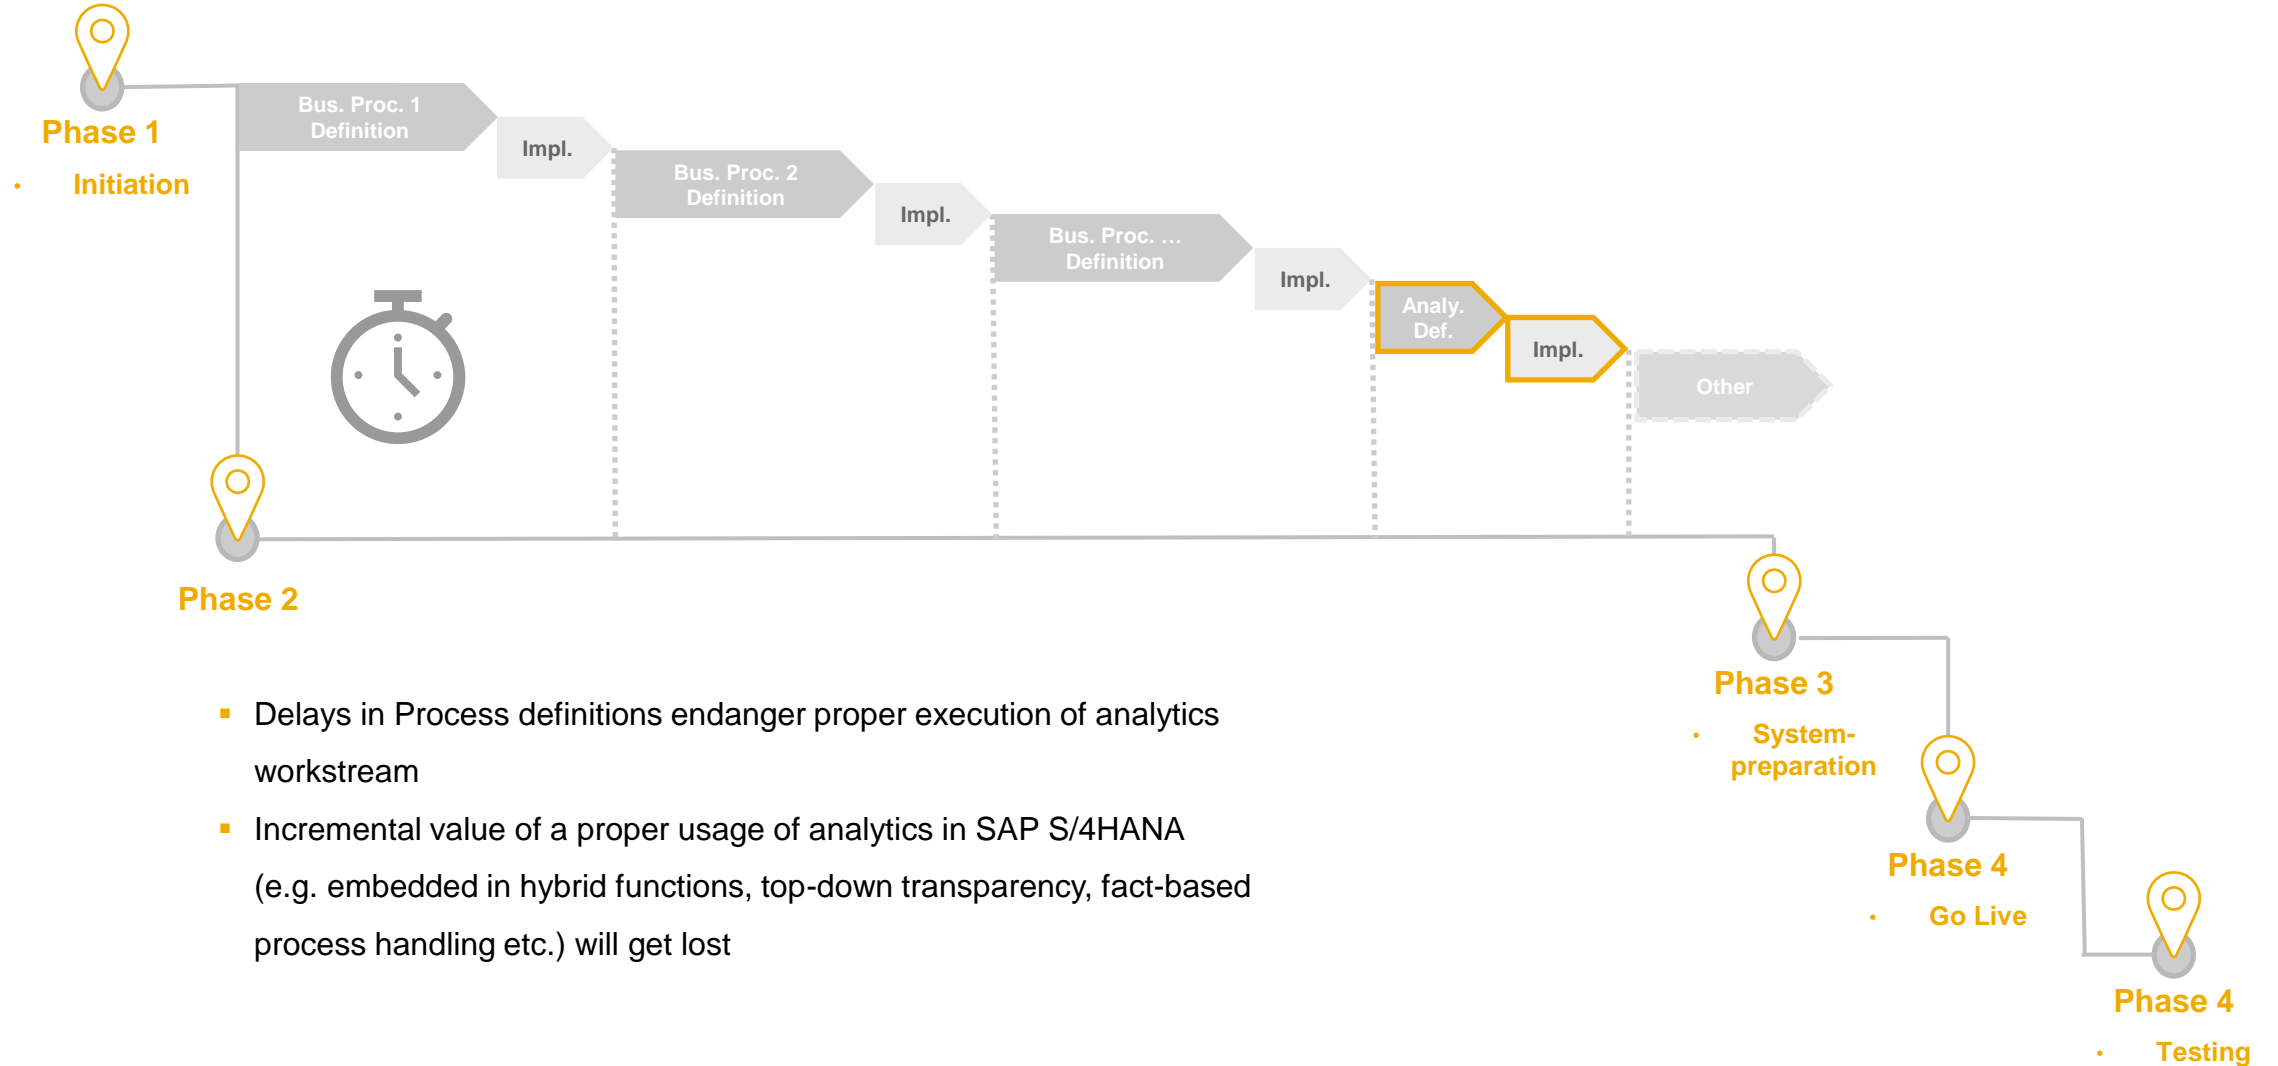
Phase 1

• Initiation

Bus. Proc. 1 Definition

Impl.

Bus. Proc. 2 Definition

Impl.

Bus. Proc. ... Definition

Impl.

Analy. Def.

Impl.

Other

Phase 2

Phase 3

• System-preparation

Phase 4

• Go Live

Phase 4

• Testing

▪ Delays in Process definitions endanger proper execution of analytics workstream

▪ Incremental value of a proper usage of analytics in SAP S/4HANA (e.g. embedded in hybrid functions, top-down transparency, fact-based process handling etc.) will get lost